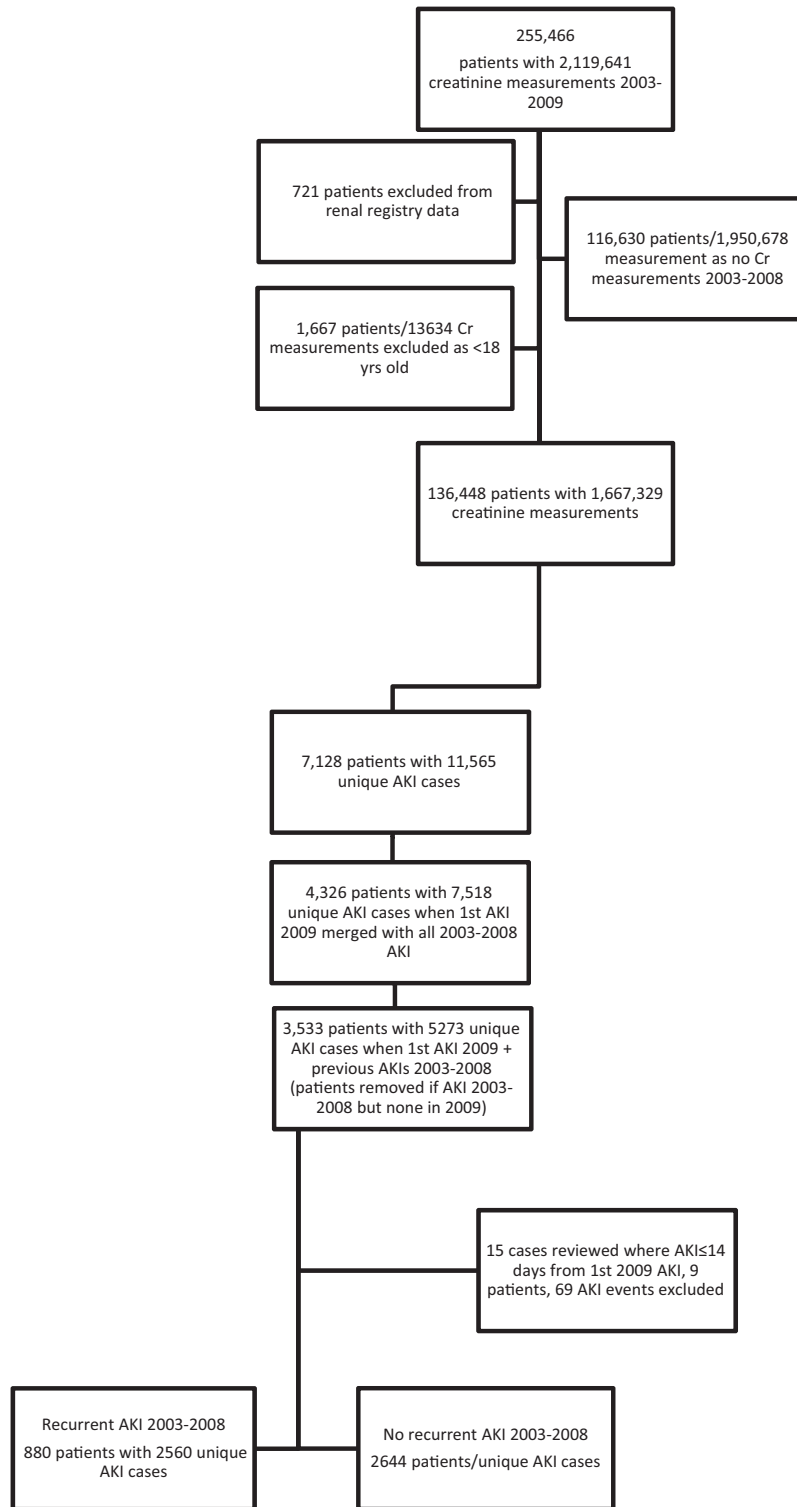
255,466
patients with 2,119,641 creatinine measurements 2003-2009

721 patients excluded from renal registry data

116,630 patients/1,950,678 measurement as no Cr measurements 2003-2008

1,667 patients/13634 Cr measurements excluded as <18 yrs old

136,448 patients with 1,667,329 creatinine measurements

7,128 patients with 11,565 unique AKI cases

4,326 patients with 7,518 unique AKI cases when 1st AKI 2009 merged with all 2003-2008 AKI

3,533 patients with 5273 unique AKI cases when 1st AKI 2009 + previous AKIs 2003-2008 (patients removed if AKI 2003-2008 but none in 2009)

15 cases reviewed where AKI≤14 days from 1st 2009 AKI, 9 patients, 69 AKI events excluded

Recurrent AKI 2003-2008
880 patients with 2560 unique AKI cases

No recurrent AKI 2003-2008
2644 patients/unique AKI cases